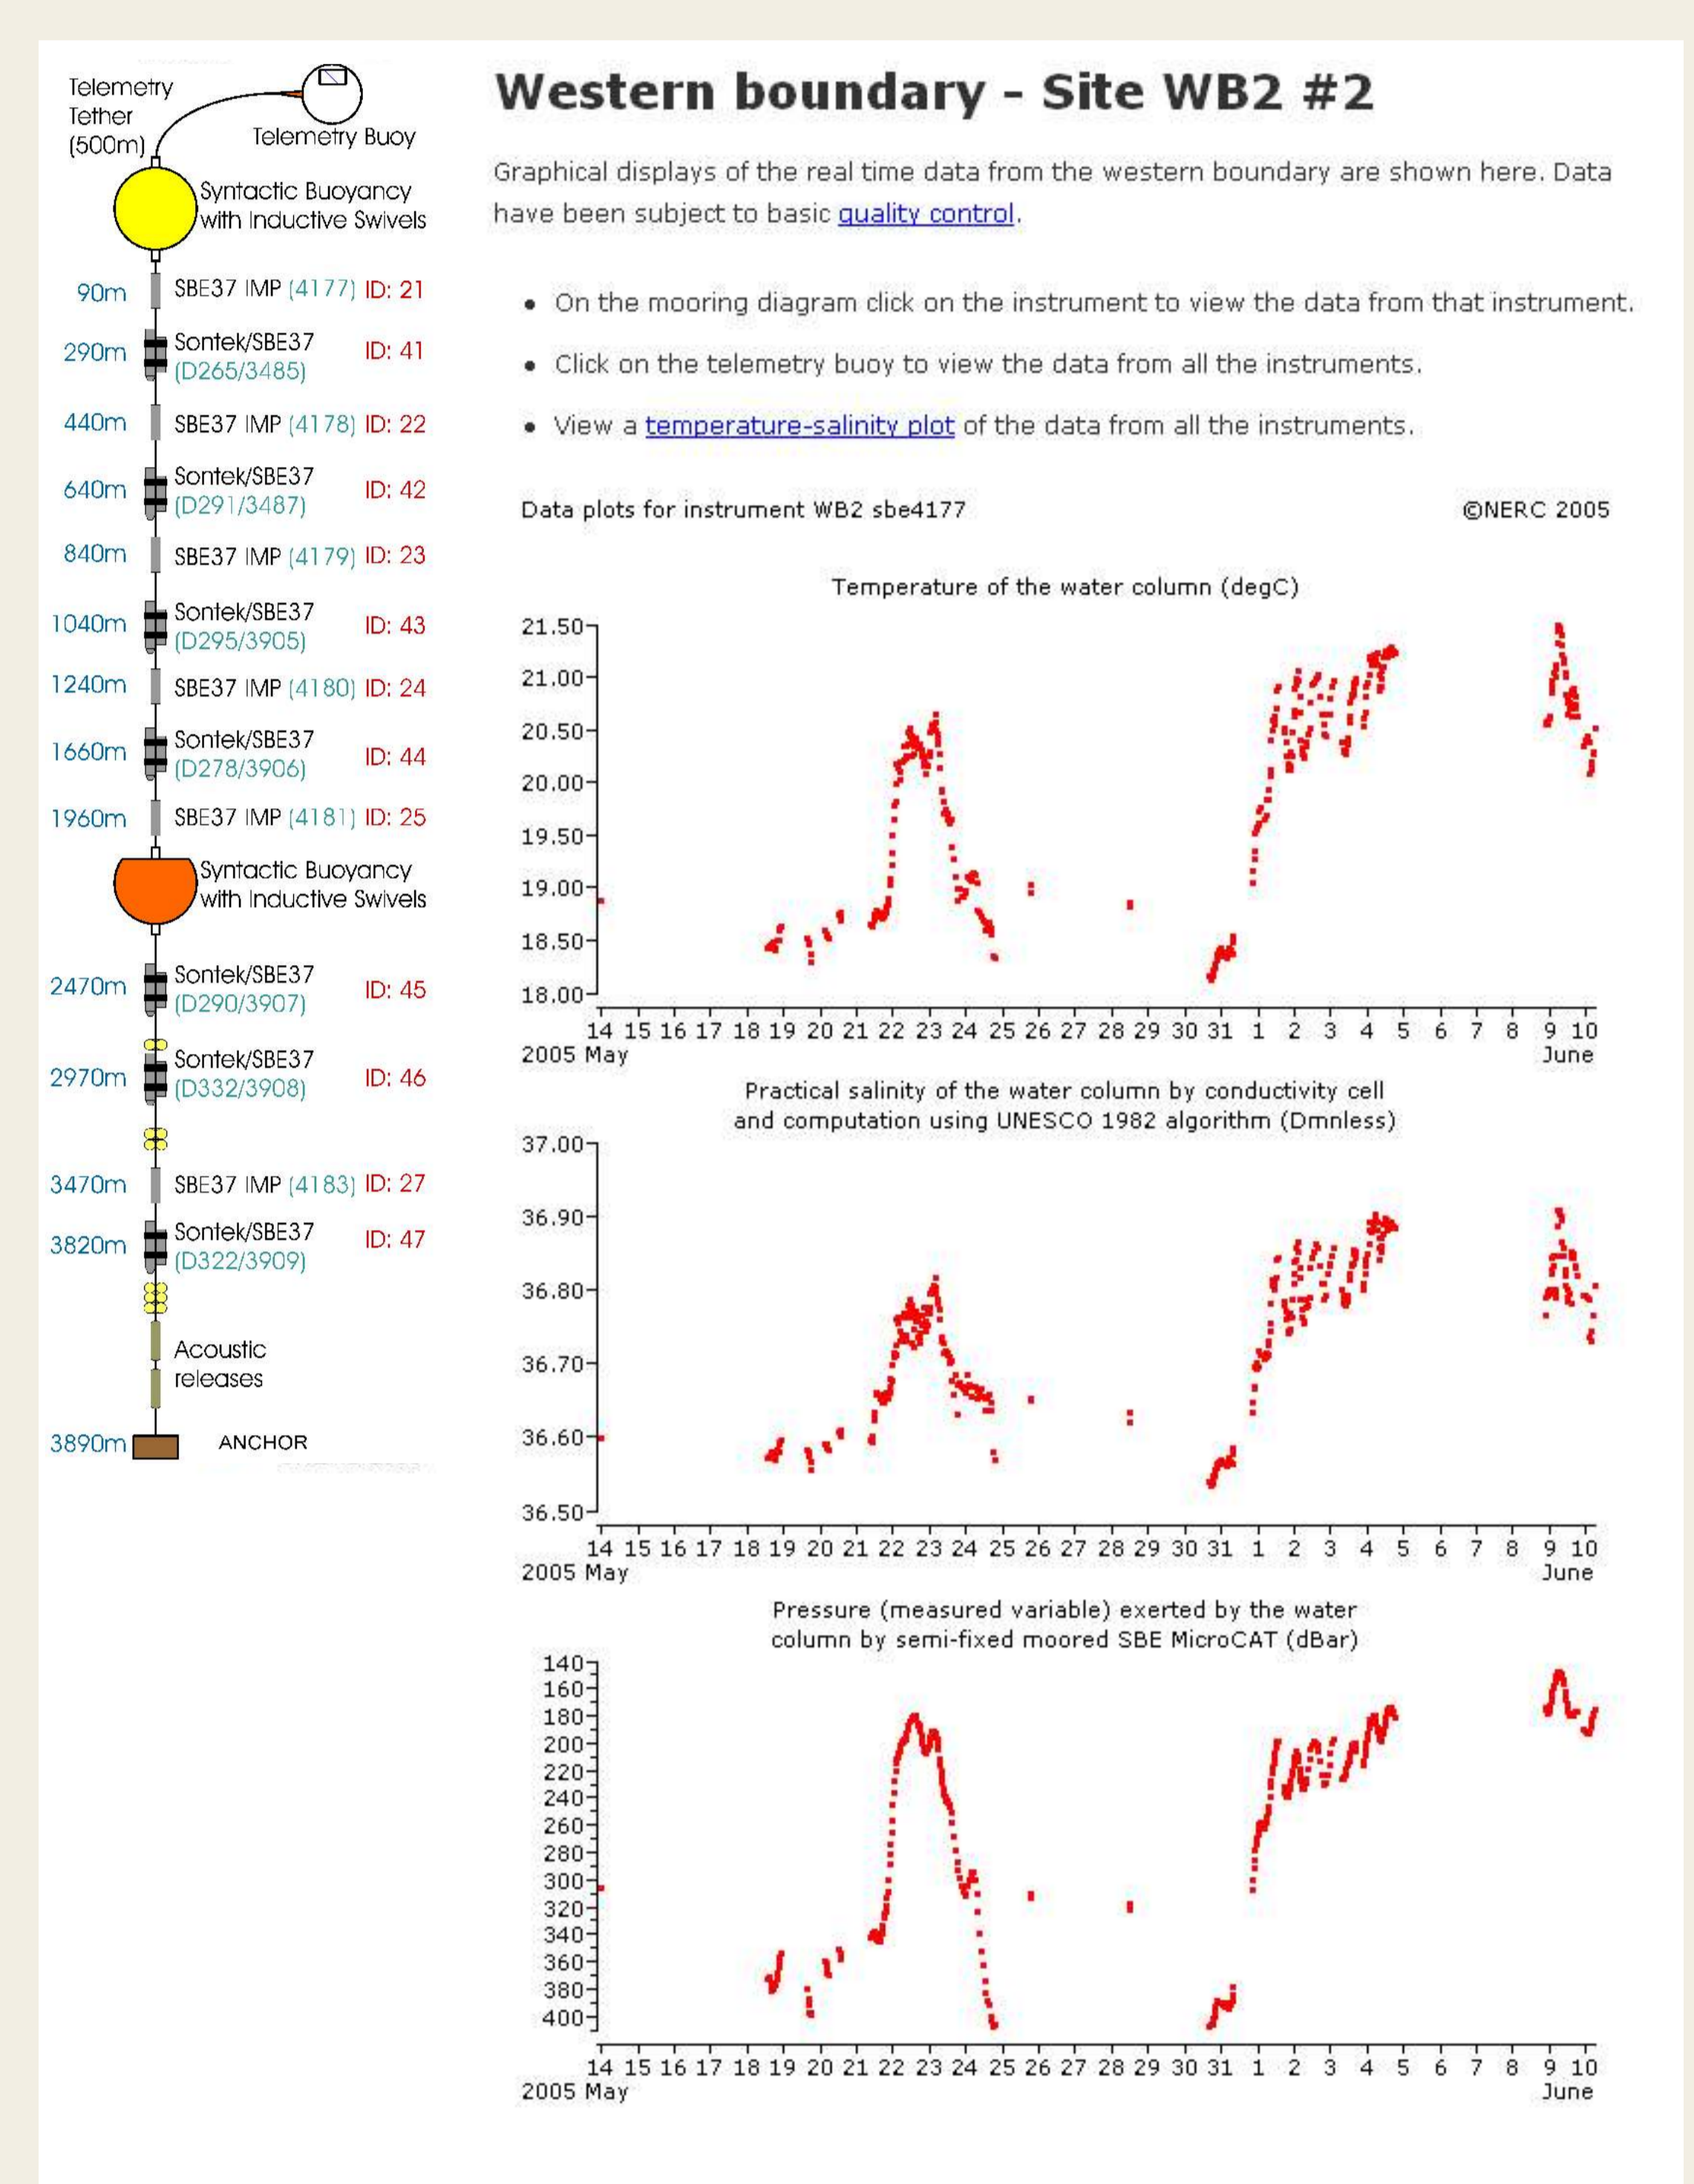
Telemetry Tether (500m)

Telemetry Buoy

Syntactic Buoyancy with Inductive Swivels

90m SBE37 IMP (4177) ID: 21
290m Sontek/SBE37 (D265/3485) ID: 41
440m SBE37 IMP (4178) ID: 22
640m Sontek/SBE37 (D291/3487) ID: 42
840m SBE37 IMP (4179) ID: 23
1040m Sontek/SBE37 (D295/3905) ID: 43
1240m SBE37 IMP (4180) ID: 24
1660m Sontek/SBE37 (D278/3906) ID: 44
1960m SBE37 IMP (4181) ID: 25

Syntactic Buoyancy with Inductive Swivels

2470m Sontek/SBE37 (D290/3907) ID: 45
2970m Sontek/SBE37 (D332/3908) ID: 46
3470m SBE37 IMP (4183) ID: 27
3820m Sontek/SBE37 (D322/3909) ID: 47

Acoustic releases

3890m ANCHOR

Western boundary - Site WB2 #2

Graphical displays of the real time data from the western boundary are shown here. Data have been subject to basic quality control.

- On the mooring diagram click on the instrument to view the data from that instrument.
- Click on the telemetry buoy to view the data from all the instruments.
- View a temperature-salinity plot of the data from all the instruments.

Data plots for instrument WB2 sbe4177

©NERC 2005

Temperature of the water column (degC)

21.50
21.00
20.50
20.00
19.50
19.00
18.50
18.00

14 15 16 17 18 19 20 21 22 23 24 25 26 27 28 29 30 31 1 2 3 4 5 6 7 8 9 10
2005 May
June

Practical salinity of the water column by conductivity cell and computation using UNESCO 1982 algorithm (Dmnless)

37.00
36.90
36.80
36.70
36.60
36.50

14 15 16 17 18 19 20 21 22 23 24 25 26 27 28 29 30 31 1 2 3 4 5 6 7 8 9 10
2005 May
June

Pressure (measured variable) exerted by the water column by semi-fixed moored SBE MicroCAT (dBar)

140
160
180
200
220
240
260
280
300
320
340
360
380
400

14 15 16 17 18 19 20 21 22 23 24 25 26 27 28 29 30 31 1 2 3 4 5 6 7 8 9 10
2005 May
June